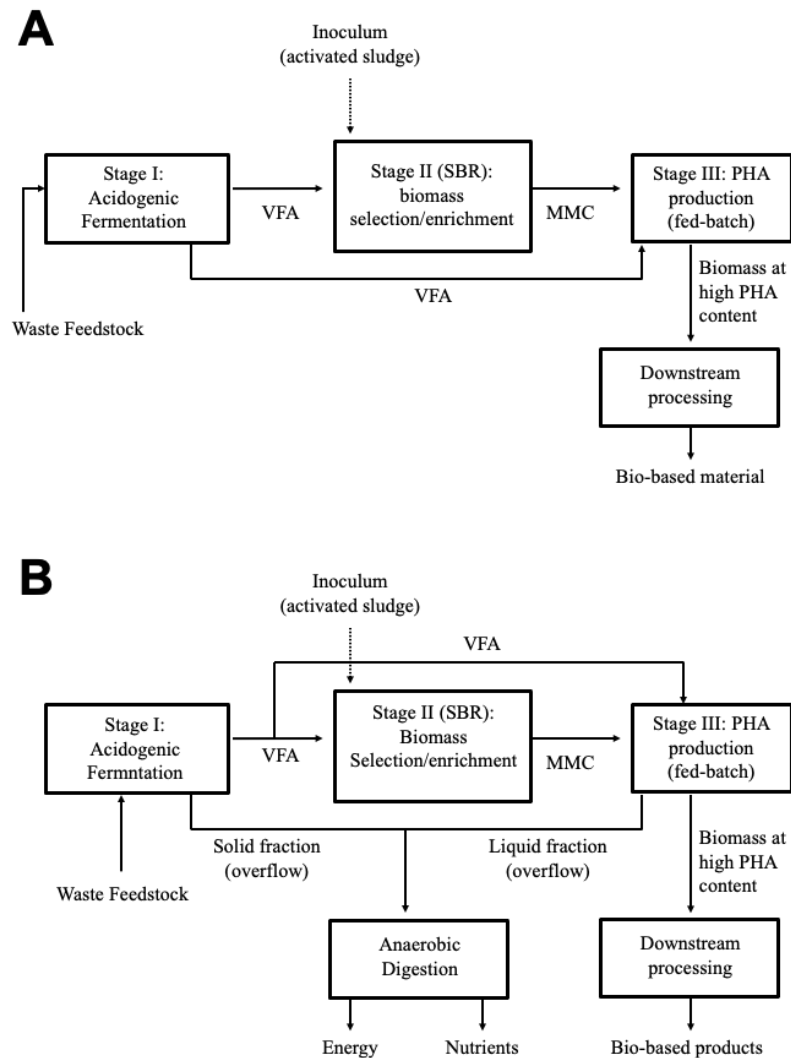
A

Inoculum (activated sludge)

Stage I: Acidogenic Fermentation

VFA

Stage II (SBR): biomass selection/enrichment

MMC

Stage III: PHA production (fed-batch)

VFA

Waste Feedstock

Biomass at high PHA content

Downstream processing

Bio-based material

B

Inoculum (activated sludge)

VFA

Stage I: Acidogenic Fermntation

VFA

Stage II (SBR): Biomass Selection/enrichment

MMC

Stage III: PHA production (fed-batch)

Solid fraction (overflow)

Liquid fraction (overflow)

Biomass at high PHA content

Waste Feedstock

Anaerobic Digestion

Downstream processing

Energy

Nutrients

Bio-based products